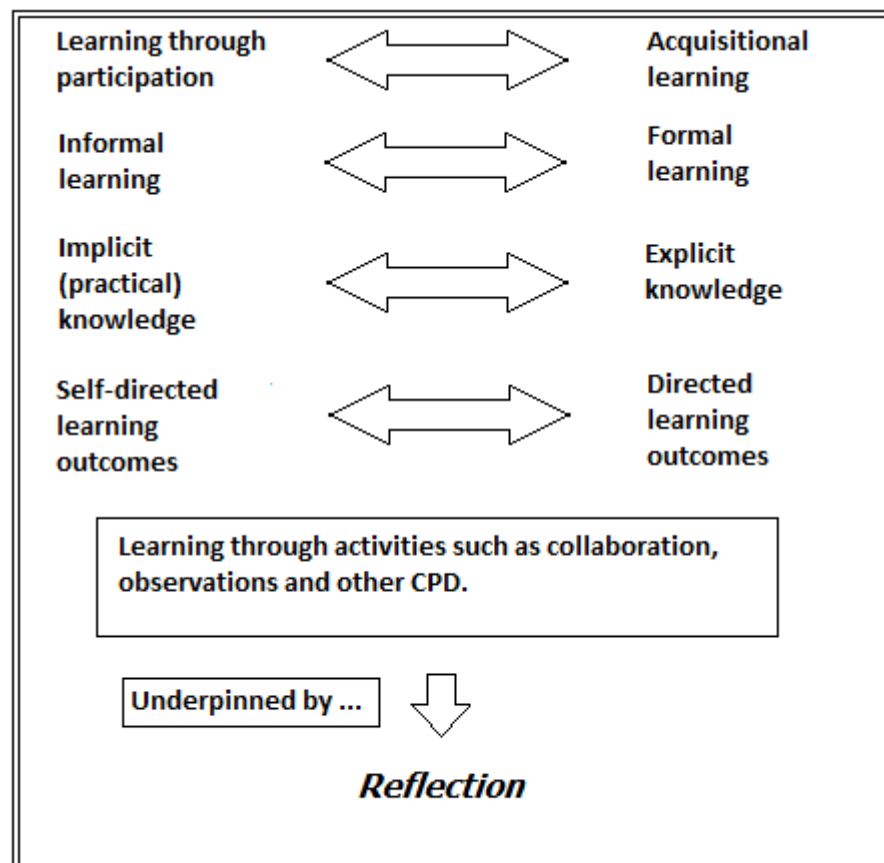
Learning through participation

Acquisitional learning

Informal learning

Formal learning

Implicit (practical) knowledge

Explicit knowledge

Self-directed learning outcomes

Directed learning outcomes

Learning through activities such as collaboration, observations and other CPD.

Underpinned by ...

Reflection